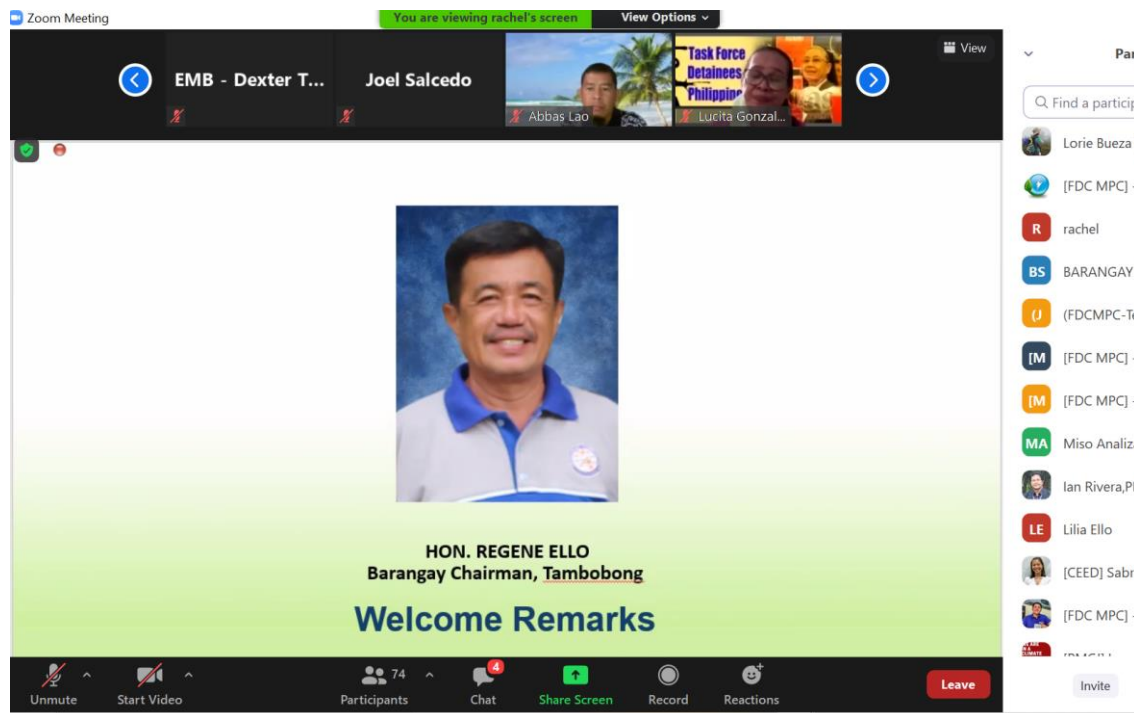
Zoom Meeting

You are viewing rachel's screen

View Options

View

EMB - Dexter T...

Joel Salcedo

Task Force Detainees Philippin

Abbas Lao

Lucita Gonzal...

HON. REGENE ELLO
Barangay Chairman, Tambobong

Welcome Remarks

Par

Find a partici

Lorie Bueza

[FDC MPC]

R rachel

BS BARANGAY

(J (FDCMPC-T

[M [FDC MPC]

[M [FDC MPC]

MA Miso Analiz

Ian Rivera,P

LE Lilia Ello

[CEED] Sabr

[FDC MPC]

Unmute

Start Video

74

Participants

4

Chat

Share Screen

Record

Reactions

Leave

Invite